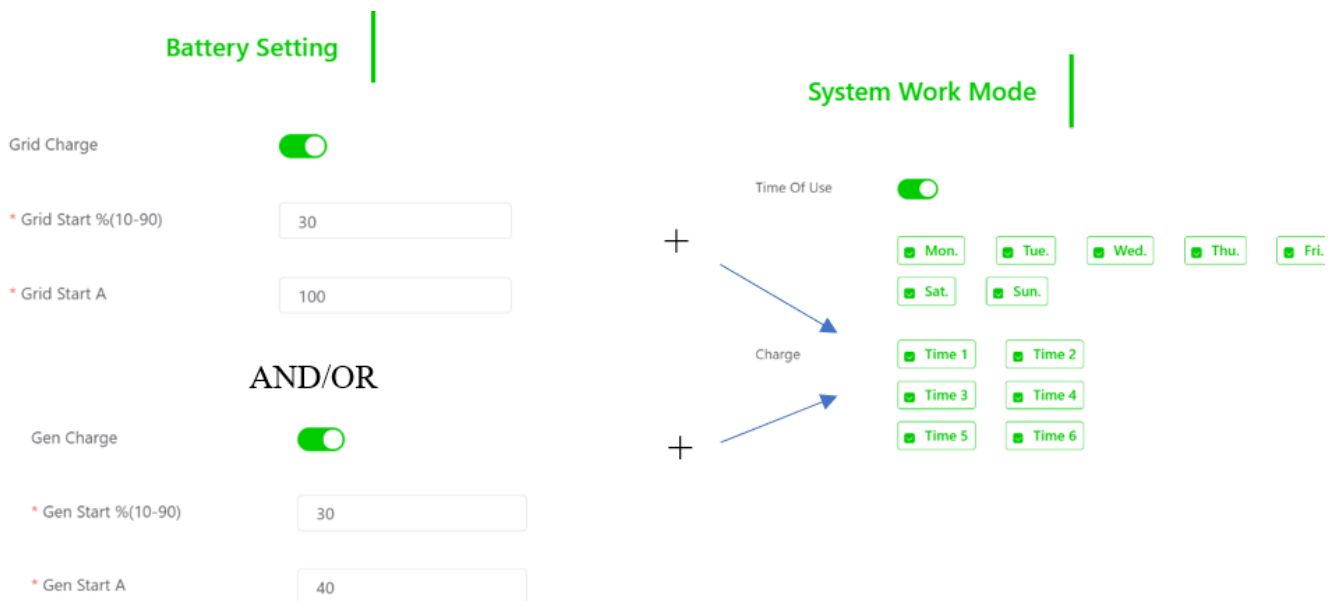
Battery Setting

Grid Charge

* Grid Start %(10-90)
30

* Grid Start A
100

AND/OR

Gen Charge

* Gen Start %(10-90)
30

* Gen Start A
40

System Work Mode

Time Of Use

+

Mon. Tue. Wed. Thu. Fri.
Sat. Sun.

Charge

Time 1 Time 2
Time 3 Time 4
Time 5 Time 6

+